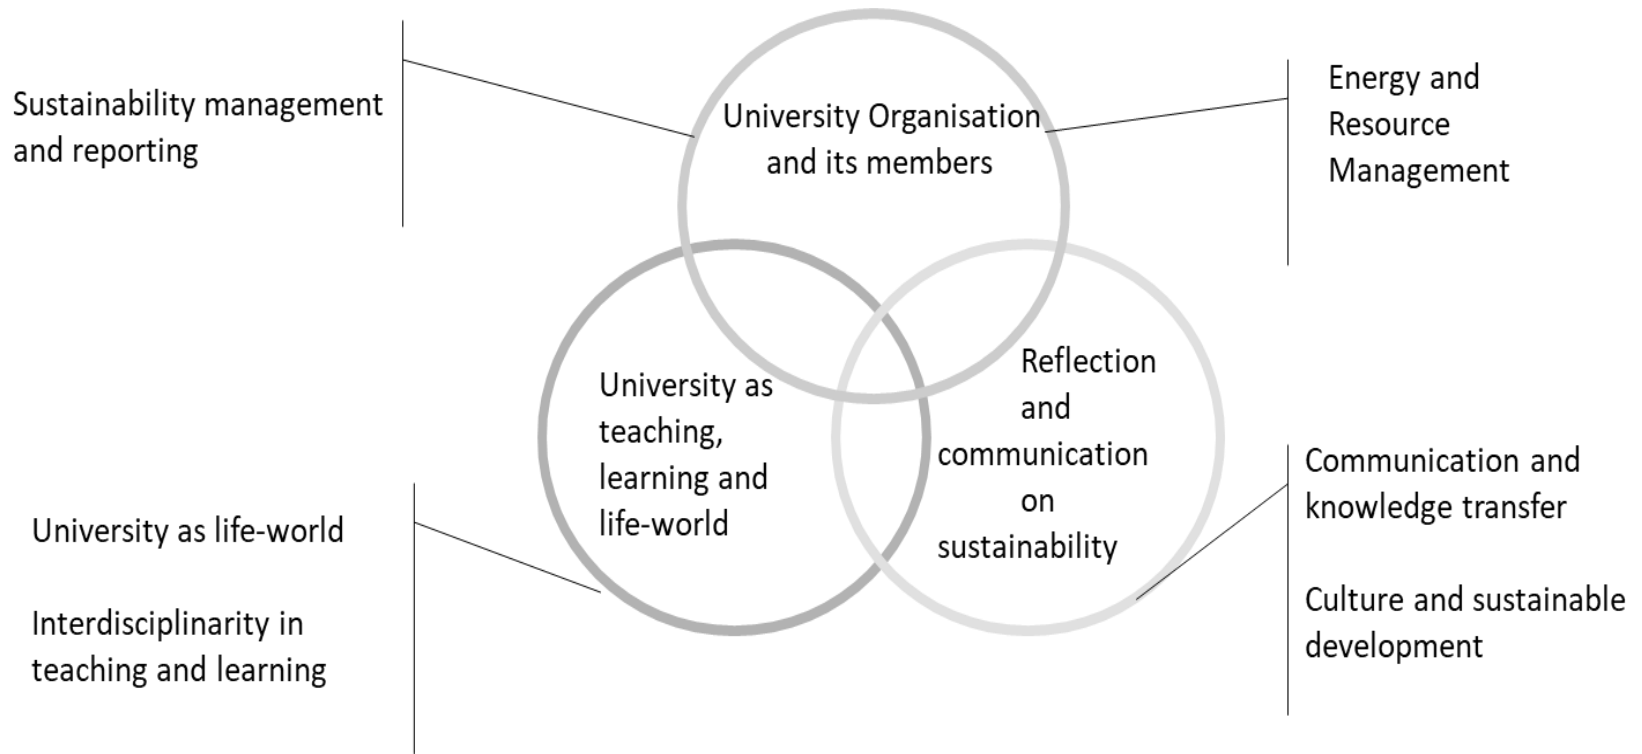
Sustainability management and reporting

University Organisation and its members

Energy and Resource Management

University as teaching, learning and life-world

Reflection and communication on sustainability

University as life-world

Interdisciplinarity in teaching and learning

Communication and knowledge transfer

Culture and sustainable development